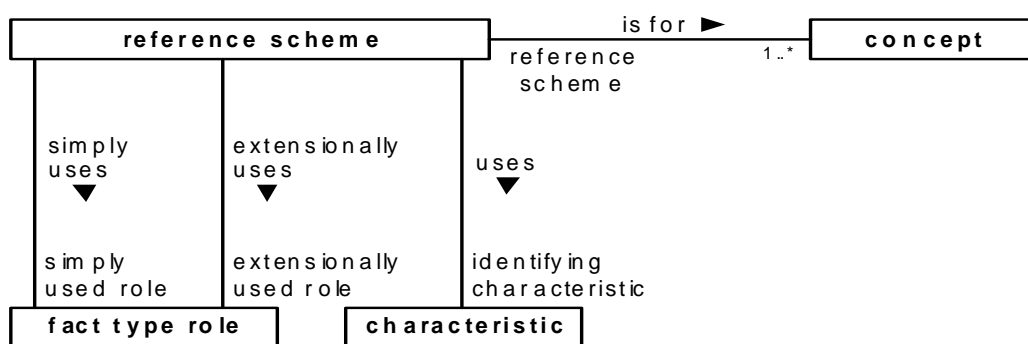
reference scheme

is for ►

reference scheme

1..*

concept

simply uses ▼

extensionally uses ▼

uses ▼

simply used role

extensionally used role

identifying characteristic

fact type role

characteristic